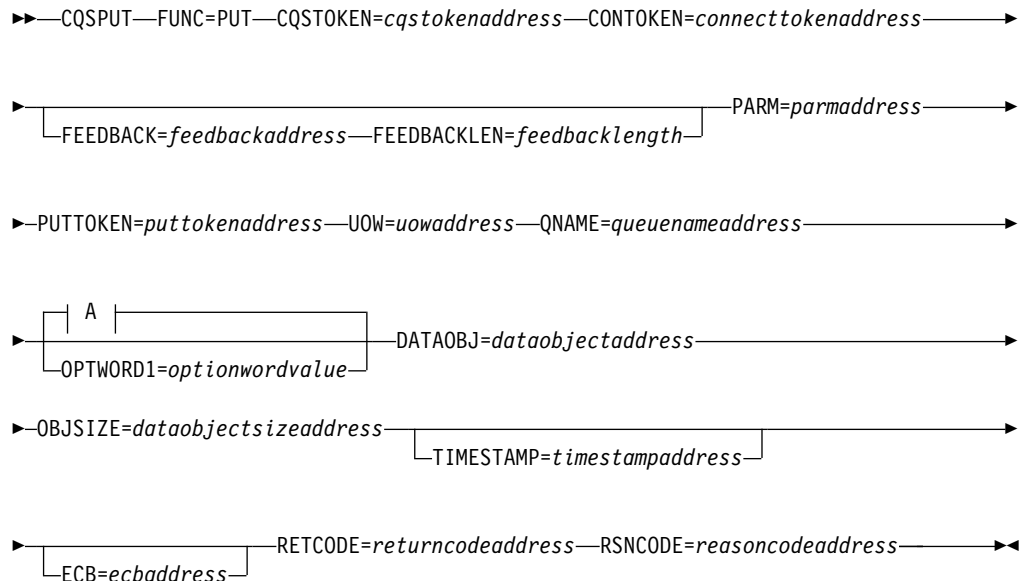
CQSPUT FUNC=PUT CQSTOKEN=*cqstokenaddress* CONTOKEN=*connecttokenaddress*

FEEDBACK=*feedbackaddress* FEEDBACKLEN=*feedbacklength* PARM=*parmaddress*

PUTTOKEN=*puttokenaddress* UOW=*uowaddress* QNAME=*queuenameaddress*

A

OPTWORD1=*optionwordvalue* DATAOBJ=*dataobjectaddress*

OBJSIZE=*dataobjectsizeaddress*

TIMESTAMP=*timestampaddress*

ECB=*ecbaddress* RETCODE=*returncodeaddress* RSNCODE=*reasoncodeaddress*